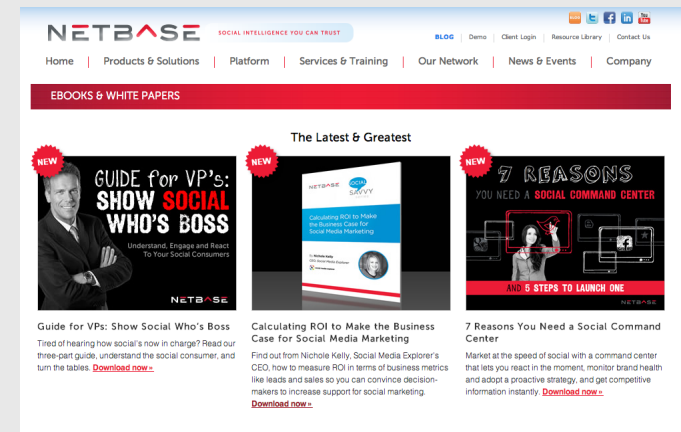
NETBASE SOCIAL INTELLIGENCE YOU CAN TRUST

BLOG | Demo | Client Login | Resource Library | Contact Us

Home | Products & Solutions | Platform | Services & Training | Our Network | News & Events | Company

EBOOKS & WHITE PAPERS

The Latest & Greatest

NEW

GUIDE for VP's: SHOW SOCIAL WHO'S BOSS

Understand, Engage and React To Your Social Consumers

NETBASE

NEW

NETBASE SOCIAL SAVVY

Calculating ROI to Make the Business Case for Social Media Marketing

NEW

7 REASONS YOU NEED A SOCIAL COMMAND CENTER

AND 5 STEPS TO LAUNCH ONE

Guide for VPs: Show Social Who's Boss

Tired of hearing how social's now in charge? Read our three-part guide, understand the social consumer, and turn the tables. Download now »

Calculating ROI to Make the Business Case for Social Media Marketing

Find out from Nichole Kelly, Social Media Explorer's CEO, how to measure ROI in terms of business metrics like leads and sales so you can convince decision-makers to increase support for social marketing. Download now »

7 Reasons You Need a Social Command Center

Market at the speed of social with a command center that lets you react in the moment, monitor brand health and adopt a proactive strategy, and get competitive information instantly. Download now »